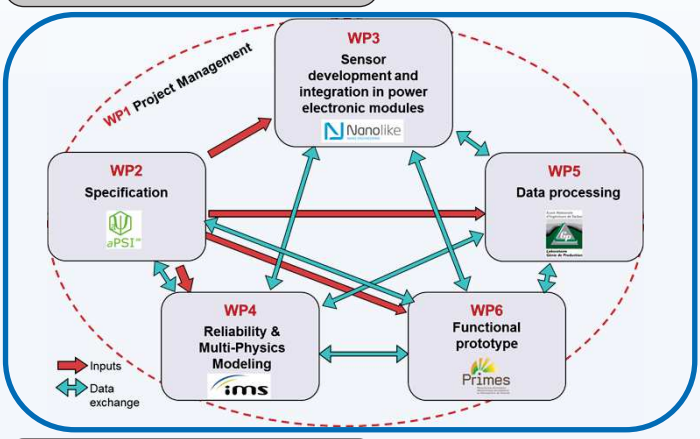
WP1 Project Management

WP3
Sensor development and integration in power electronic modules
Nanolike

WP2
Specification
aPSI

WP5
Data processing
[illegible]
Laboratoire Génie de Production

WP4
Reliability & Multi-Physics Modeling
ims

WP6
Functional prototype
Primes

Inputs
Data exchange